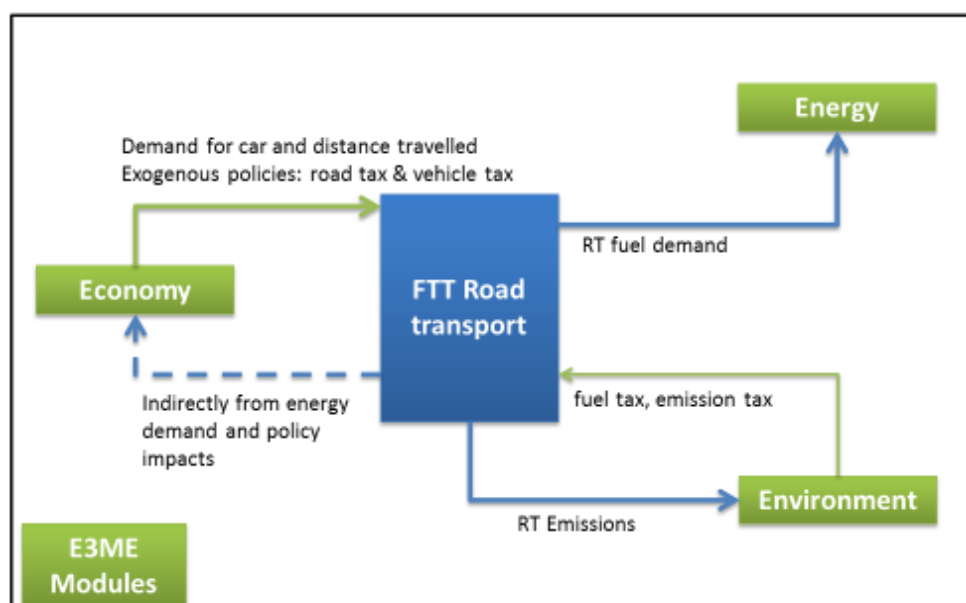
Energy

Demand for car and distance travelled
Exogenous policies: road tax & vehicle tax

RT fuel demand

Economy

FTT Road transport

Indirectly from energy demand and policy impacts

fuel tax, emission tax

Environment

RT Emissions

E3ME Modules